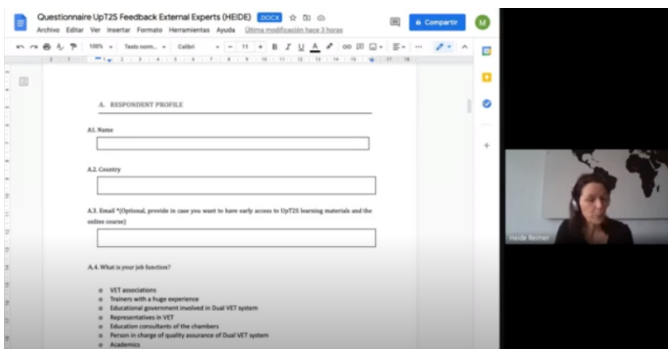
Questionnaire UpT2S Feedback External Experts (HEIDE) .DOCX

Archivo Editar Ver Insertar Formato Herramientas Ayuda Última modificación hace 3 horas

Compartir

M

100% Texto norm... Calibri 11 B I U A

A. RESPONDENT PROFILE

A1. Name

A.2. Country

A.3. Email *(Optional, provide in case you want to have early access to UpT2S learning materials and the online course)

A.4. What is your job function?

o VET associations
o Trainers with a huge experience
o Educational government involved in Dual VET system
o Representatives in VET
o Education consultants of the chambers
o Person in charge of quality assurance of Dual VET system
o Academics

Heide Reimer